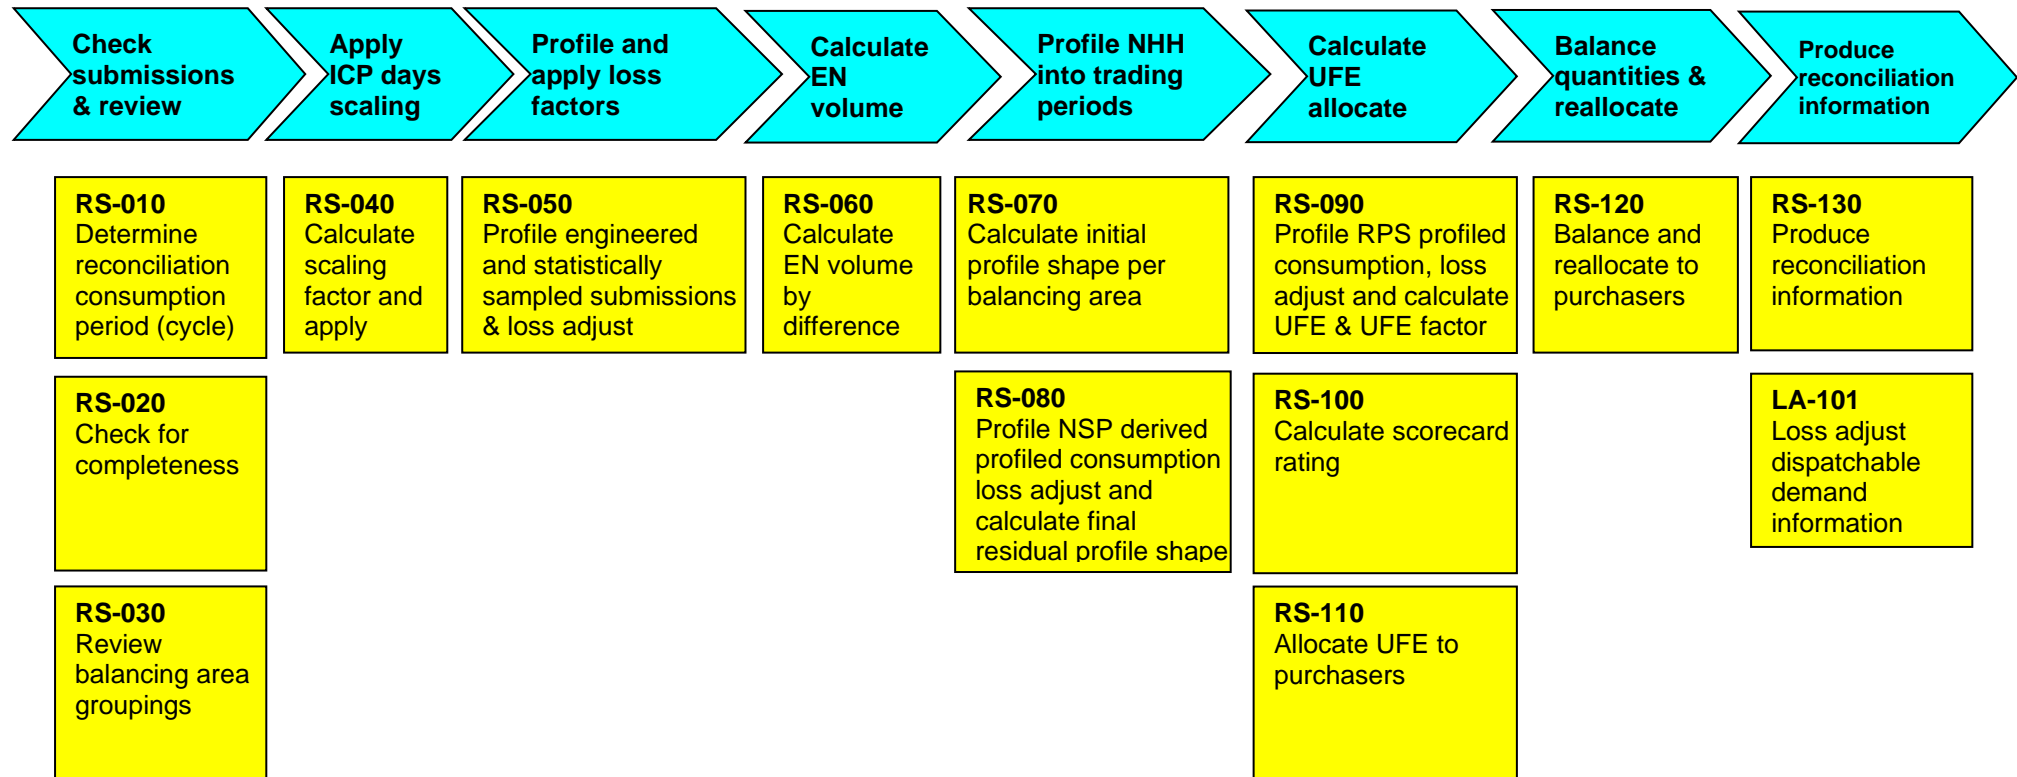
Check submissions & review

Apply ICP days scaling

Profile and apply loss factors

Calculate EN volume

Profile NHH into trading periods

Calculate UFE allocate

Balance quantities & reallocate

Produce reconciliation information

**RS-010**
Determine reconciliation consumption period (cycle)

**RS-020**
Check for completeness

**RS-030**
Review balancing area groupings

**RS-040**
Calculate scaling factor and apply

**RS-050**
Profile engineered and statistically sampled submissions & loss adjust

**RS-060**
Calculate EN volume by difference

**RS-070**
Calculate initial profile shape per balancing area

**RS-080**
Profile NSP derived profiled consumption loss adjust and calculate final residual profile shape

**RS-090**
Profile RPS profiled consumption, loss adjust and calculate UFE & UFE factor

**RS-100**
Calculate scorecard rating

**RS-110**
Allocate UFE to purchasers

**RS-120**
Balance and reallocate to purchasers

**RS-130**
Produce reconciliation information

**LA-101**
Loss adjust dispatchable demand information